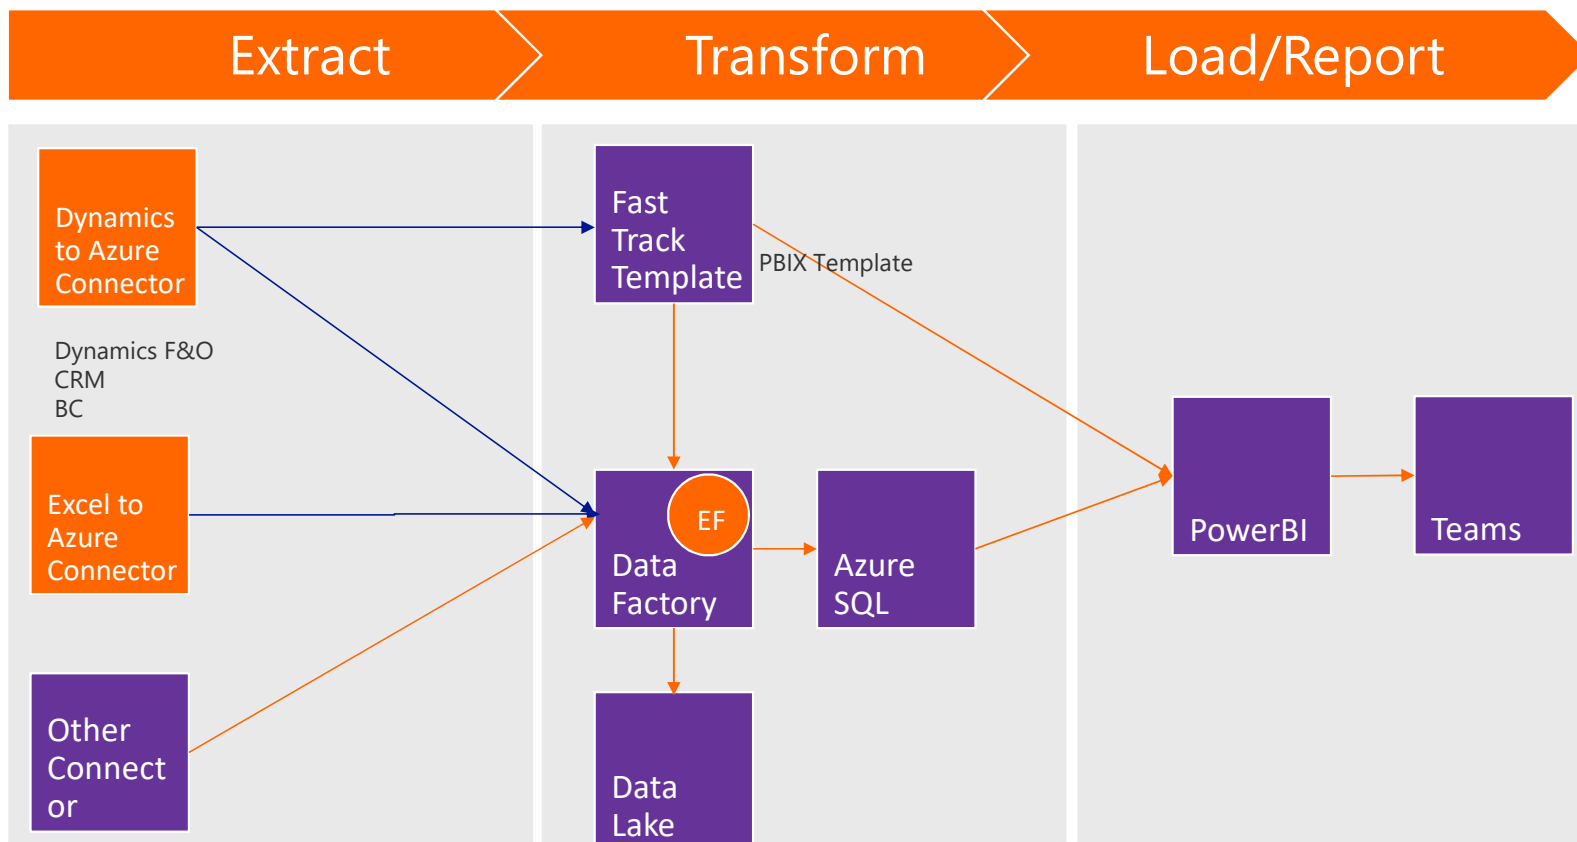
Extract
Transform
Load/Report

Dynamics to Azure Connector

Dynamics F&O
CRM
BC

Excel to Azure Connector

Other Connect or

Fast Track Template

PBIX Template

EF
Data Factory

Azure SQL

Data Lake

PowerBI

Teams